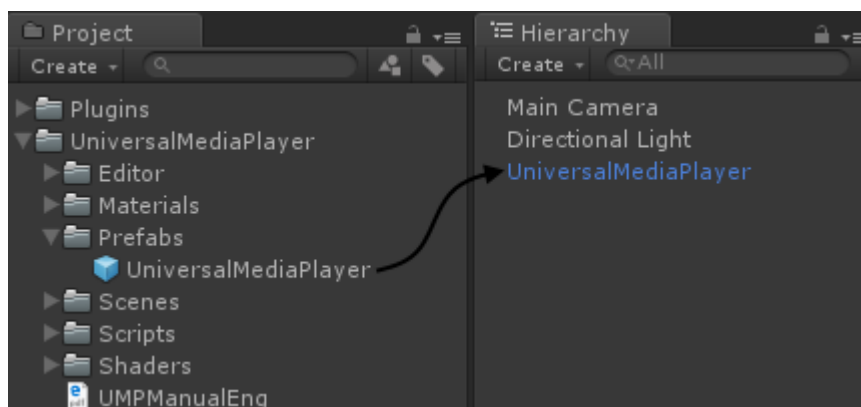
Project
Create
Plugins
UniversalMediaPlayer
Editor
Materials
Prefabs
UniversalMediaPlayer
Scenes
Scripts
Shaders
UMPManualEng

Hierarchy
Create
Q▾All
Main Camera
Directional Light
UniversalMediaPlayer